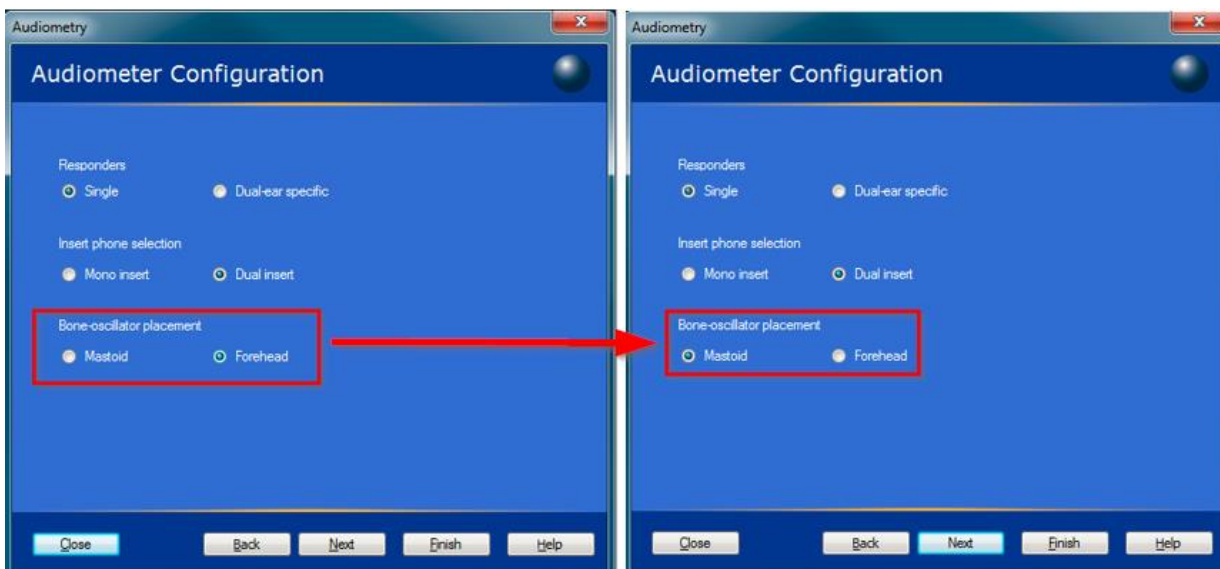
Audiometry

Audiometer Configuration

Responders

Single

Dual-ear specific

Insert phone selection

Mono insert

Dual insert

Bone-oscillator placement

Mastoid

Forehead

Close

Back

Next

Finish

Help

Audiometry

Audiometer Configuration

Responders

Single

Dual-ear specific

Insert phone selection

Mono insert

Dual insert

Bone-oscillator placement

Mastoid

Forehead

Close

Back

Next

Finish

Help